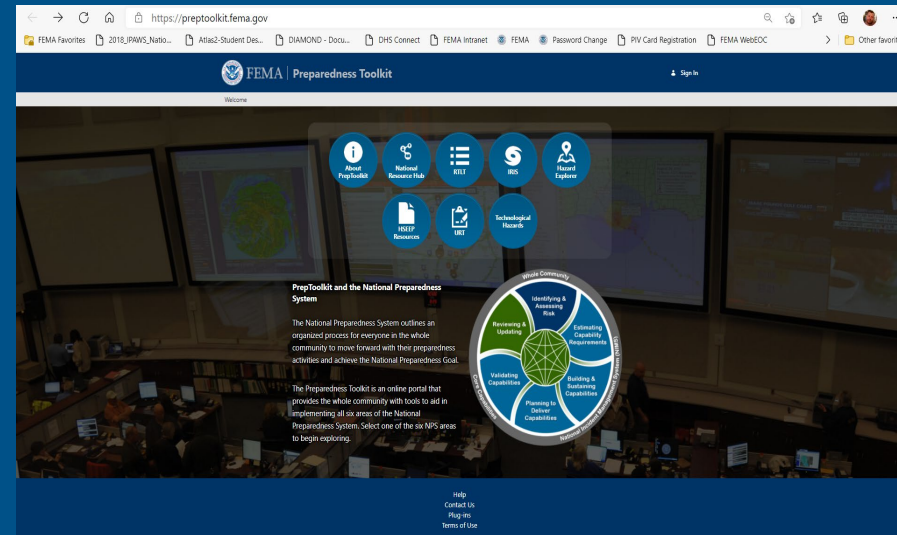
https://preptoolkit.fema.gov

FEMA Favorites 2018_IPAWS_Natio... Atlas2-Student Des... DIAMOND - Docu... DHS Connect FEMA Intranet FEMA Password Change PIV Card Registration FEMA WebEOC Other favorit

FEMA | Preparedness Toolkit

Sign In

Welcome

About PrepToolkit
National Resource Hub
RTLT
IRIS
Hazard Explorer
HSEEP Resources
URT
Technological Hazards

PrepToolkit and the National Preparedness System

The National Preparedness System outlines an organized process for everyone in the whole community to move forward with their preparedness activities and achieve the National Preparedness Goal.

The Preparedness Toolkit is an online portal that provides the whole community with tools to aid in implementing all six areas of the National Preparedness System. Select one of the six NPS areas to begin exploring.

Whole Community
Identifying & Assessing Risk
Estimating Capability Requirements
Building & Sustaining Capabilities
Planning to Deliver Capabilities
Validating Capabilities
Reviewing & Updating
National Incident Management System
Core Capabilities

Help
Contact Us
Plug-ins
Terms of Use